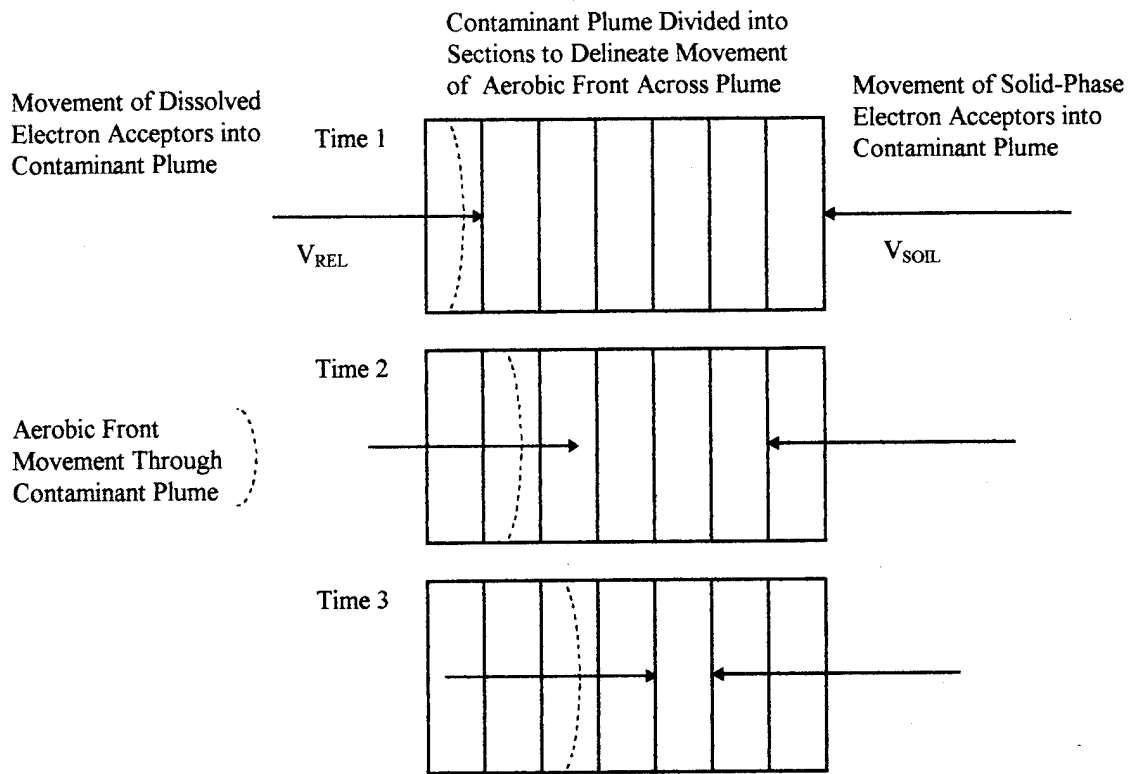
Contaminant Plume Divided into Sections to Delineate Movement of Aerobic Front Across Plume

Movement of Dissolved Electron Acceptors into Contaminant Plume

Time 1

Movement of Solid-Phase Electron Acceptors into Contaminant Plume

$V_{REL}$

$V_{SOIL}$

Time 2

Aerobic Front Movement Through Contaminant Plume

Time 3